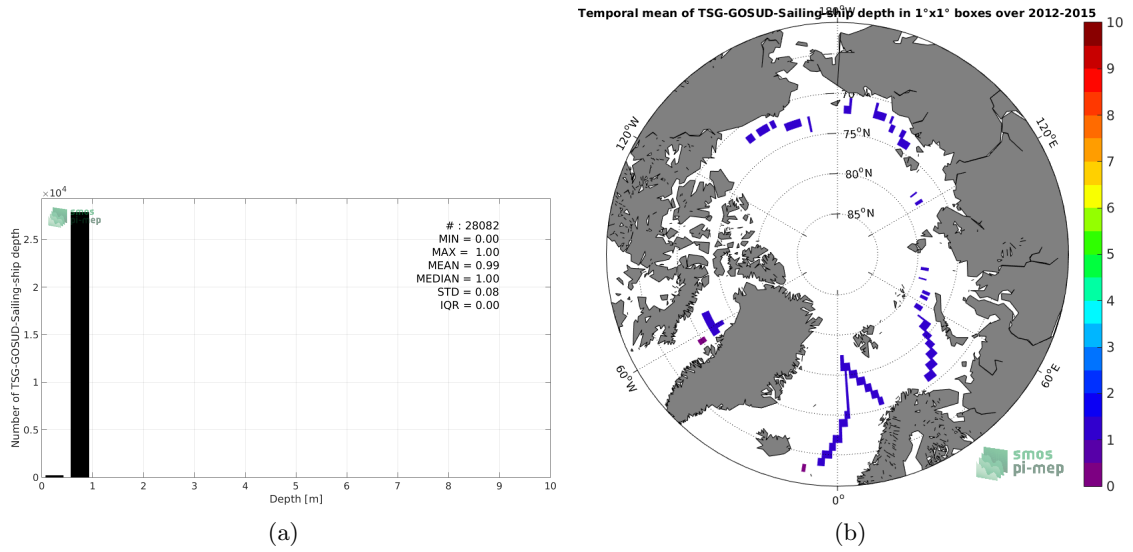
$\times10^4$

smos pi-mep

# : 28082
MIN = 0.00
MAX = 1.00
MEAN = 0.99
MEDIAN = 1.00
STD = 0.08
IQR = 0.00

Number of TSG-GOSUD-Sailing-ship depth

2.5
2
1.5
1
0.5
0

0 1 2 3 4 5 6 7 8 9 10

Depth [m]

(a)

Temporal mean of TSG-GOSUD-Sailing-ship depth in 1°x1° boxes over 2012-2015

180°
70°N
75°N
80°N
85°N
120°W
120°E
60°W
60°E
0°

smos pi-mep

10
9
8
7
6
5
4
3
2
1
0

(b)